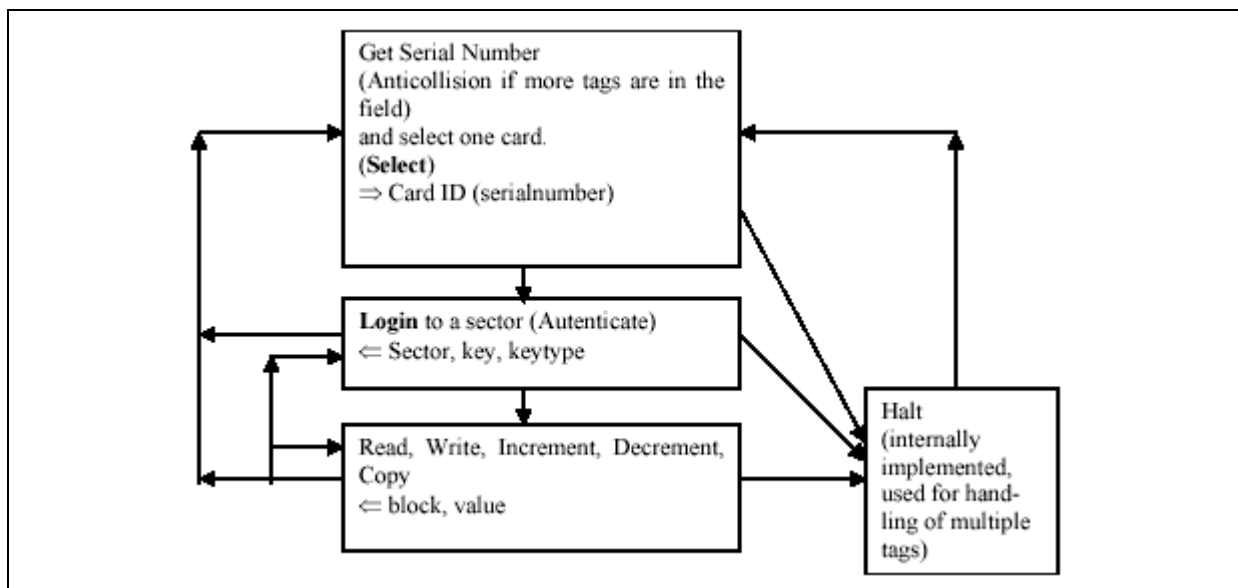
Get Serial Number
(Anticollision if more tags are in the field)
and select one card.
(**Select**)
$\Rightarrow$ Card ID (serialnumber)

**Login** to a sector (Autenticate)
$\Leftarrow$ Sector, key, keytype

Read, Write, Increment, Decrement, Copy
$\Leftarrow$ block, value

Halt
(internally implemented, used for handling of multiple tags)